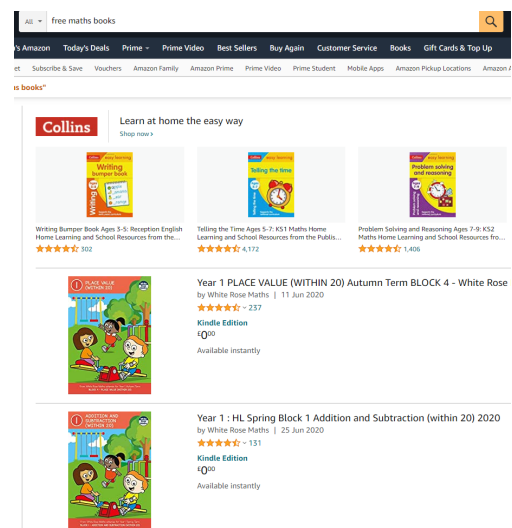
All ▾ free maths books

's Amazon Today's Deals Prime ▾ Prime Video Best Sellers Buy Again Customer Service Books Gift Cards & Top Up

et Subscribe & Save Vouchers Amazon Family Amazon Prime Prime Video Prime Student Mobile Apps Amazon Pickup Locations Amazon A

hs books"

Collins

Learn at home the easy way

Shop now ›

easy learning
Writing bumper book

easy learning
Telling the time

easy learning
Problem solving and reasoning

Writing Bumper Book Ages 5-5: Reception English Home Learning and School Resources from the...
302

Telling the Time Ages 5-7: KS1 Maths Home Learning and School Resources from the Publis...
4,172

Problem Solving and Reasoning Ages 7-9: KS2 Maths Home Learning and School Resources fro...
1,406

PLACE VALUE (WITHIN 20)

Year 1 PLACE VALUE (WITHIN 20) Autumn Term BLOCK 4 - White Rose
by White Rose Maths | 11 Jun 2020
237
Kindle Edition
£0^00
Available instantly

ADDITION AND SUBTRACTION (WITHIN 20)

Year 1 : HL Spring Block 1 Addition and Subtraction (within 20) 2020
by White Rose Maths | 25 Jun 2020
131
Kindle Edition
£0^00
Available instantly